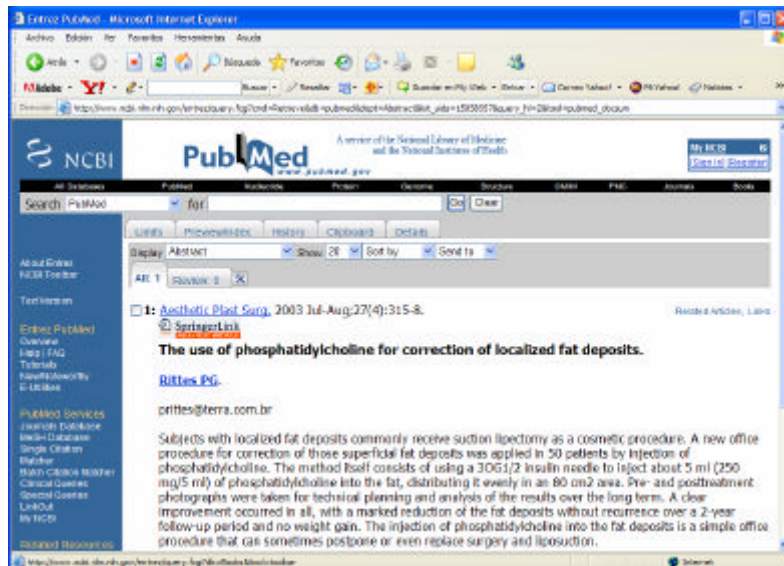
Entrez PubMed - Microsoft Internet Explorer

Archivo Edición Ver Favoritos Herramientas Ayuda

Atrás Búsqueda Favoritos

Buscar Resaltar Buscador en My Web Correo Yahoo! Noticias

Dirección http://www.ncbi.nlm.nih.gov/entrez/query.fcgi?cmd=Retrieve&db=pubmed&dopt=Abstract&list_uids=15058657&query_hl=2&itool=pubmed_docsum

NCBI

PubMed www.pubmed.gov

A service of the National Library of Medicine and the National Institutes of Health

My NCBI
Sign In Register

All Databases PubMed Nucleotide Protein Genome Structure OMIM PMC Journals Books

Search PubMed for Go Clear

Limits Preview/Index History Clipboard Details

Display Abstract Show 20 Sort by Send to

All: 1 Review: 0

About Entrez
NCBI Toolbar

Text Version

Entrez PubMed
Overview
Help | FAQ
Tutorials
New/Noteworthy
E-Utilities

PubMed Services
Journals Database
MeSH Database
Single Citation Matcher
Batch Citation Matcher
Clinical Queries
Special Queries
LinkOut
My NCBI

Related Resources

1: Aesthetic Plast Surg. 2003 Jul-Aug;27(4):315-8.

Related Articles, Links

SpringerLink

The use of phosphatidylcholine for correction of localized fat deposits.

Rittes PG.

prittes@terra.com.br

Subjects with localized fat deposits commonly receive suction lipectomy as a cosmetic procedure. A new office procedure for correction of those superficial fat deposits was applied in 50 patients by injection of phosphatidylcholine. The method itself consists of using a 30G1/2 insulin needle to inject about 5 ml (250 mg/5 ml) of phosphatidylcholine into the fat, distributing it evenly in an 80 cm2 area. Pre- and posttreatment photographs were taken for technical planning and analysis of the results over the long term. A clear improvement occurred in all, with a marked reduction of the fat deposits without recurrence over a 2-year follow-up period and no weight gain. The injection of phosphatidylcholine into the fat deposits is a simple office procedure that can sometimes postpone or even replace surgery and liposuction.

Internet